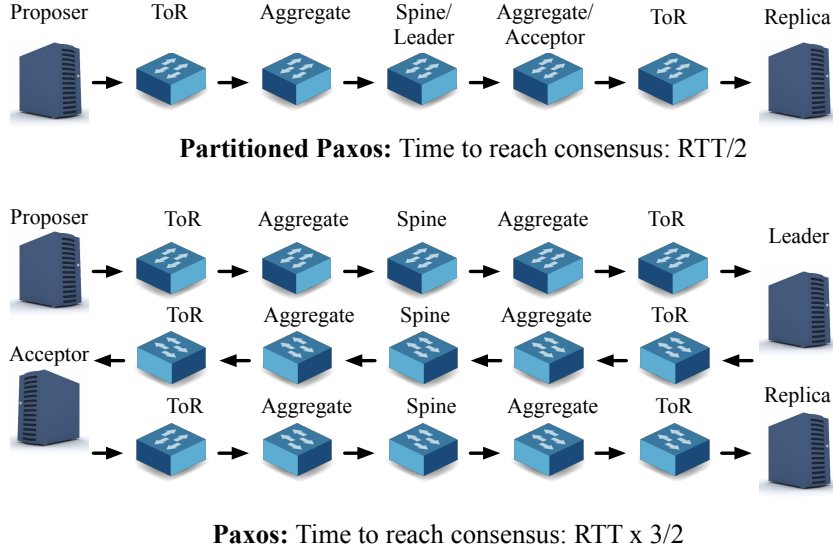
Proposer ToR Aggregate Spine/ Leader Aggregate/ Acceptor ToR Replica

**Partitioned Paxos:** Time to reach consensus: RTT/2

Proposer ToR Aggregate Spine Aggregate ToR Leader

ToR Aggregate Spine Aggregate ToR

Acceptor

ToR Aggregate Spine Aggregate ToR Replica

**Paxos:** Time to reach consensus: RTT x 3/2